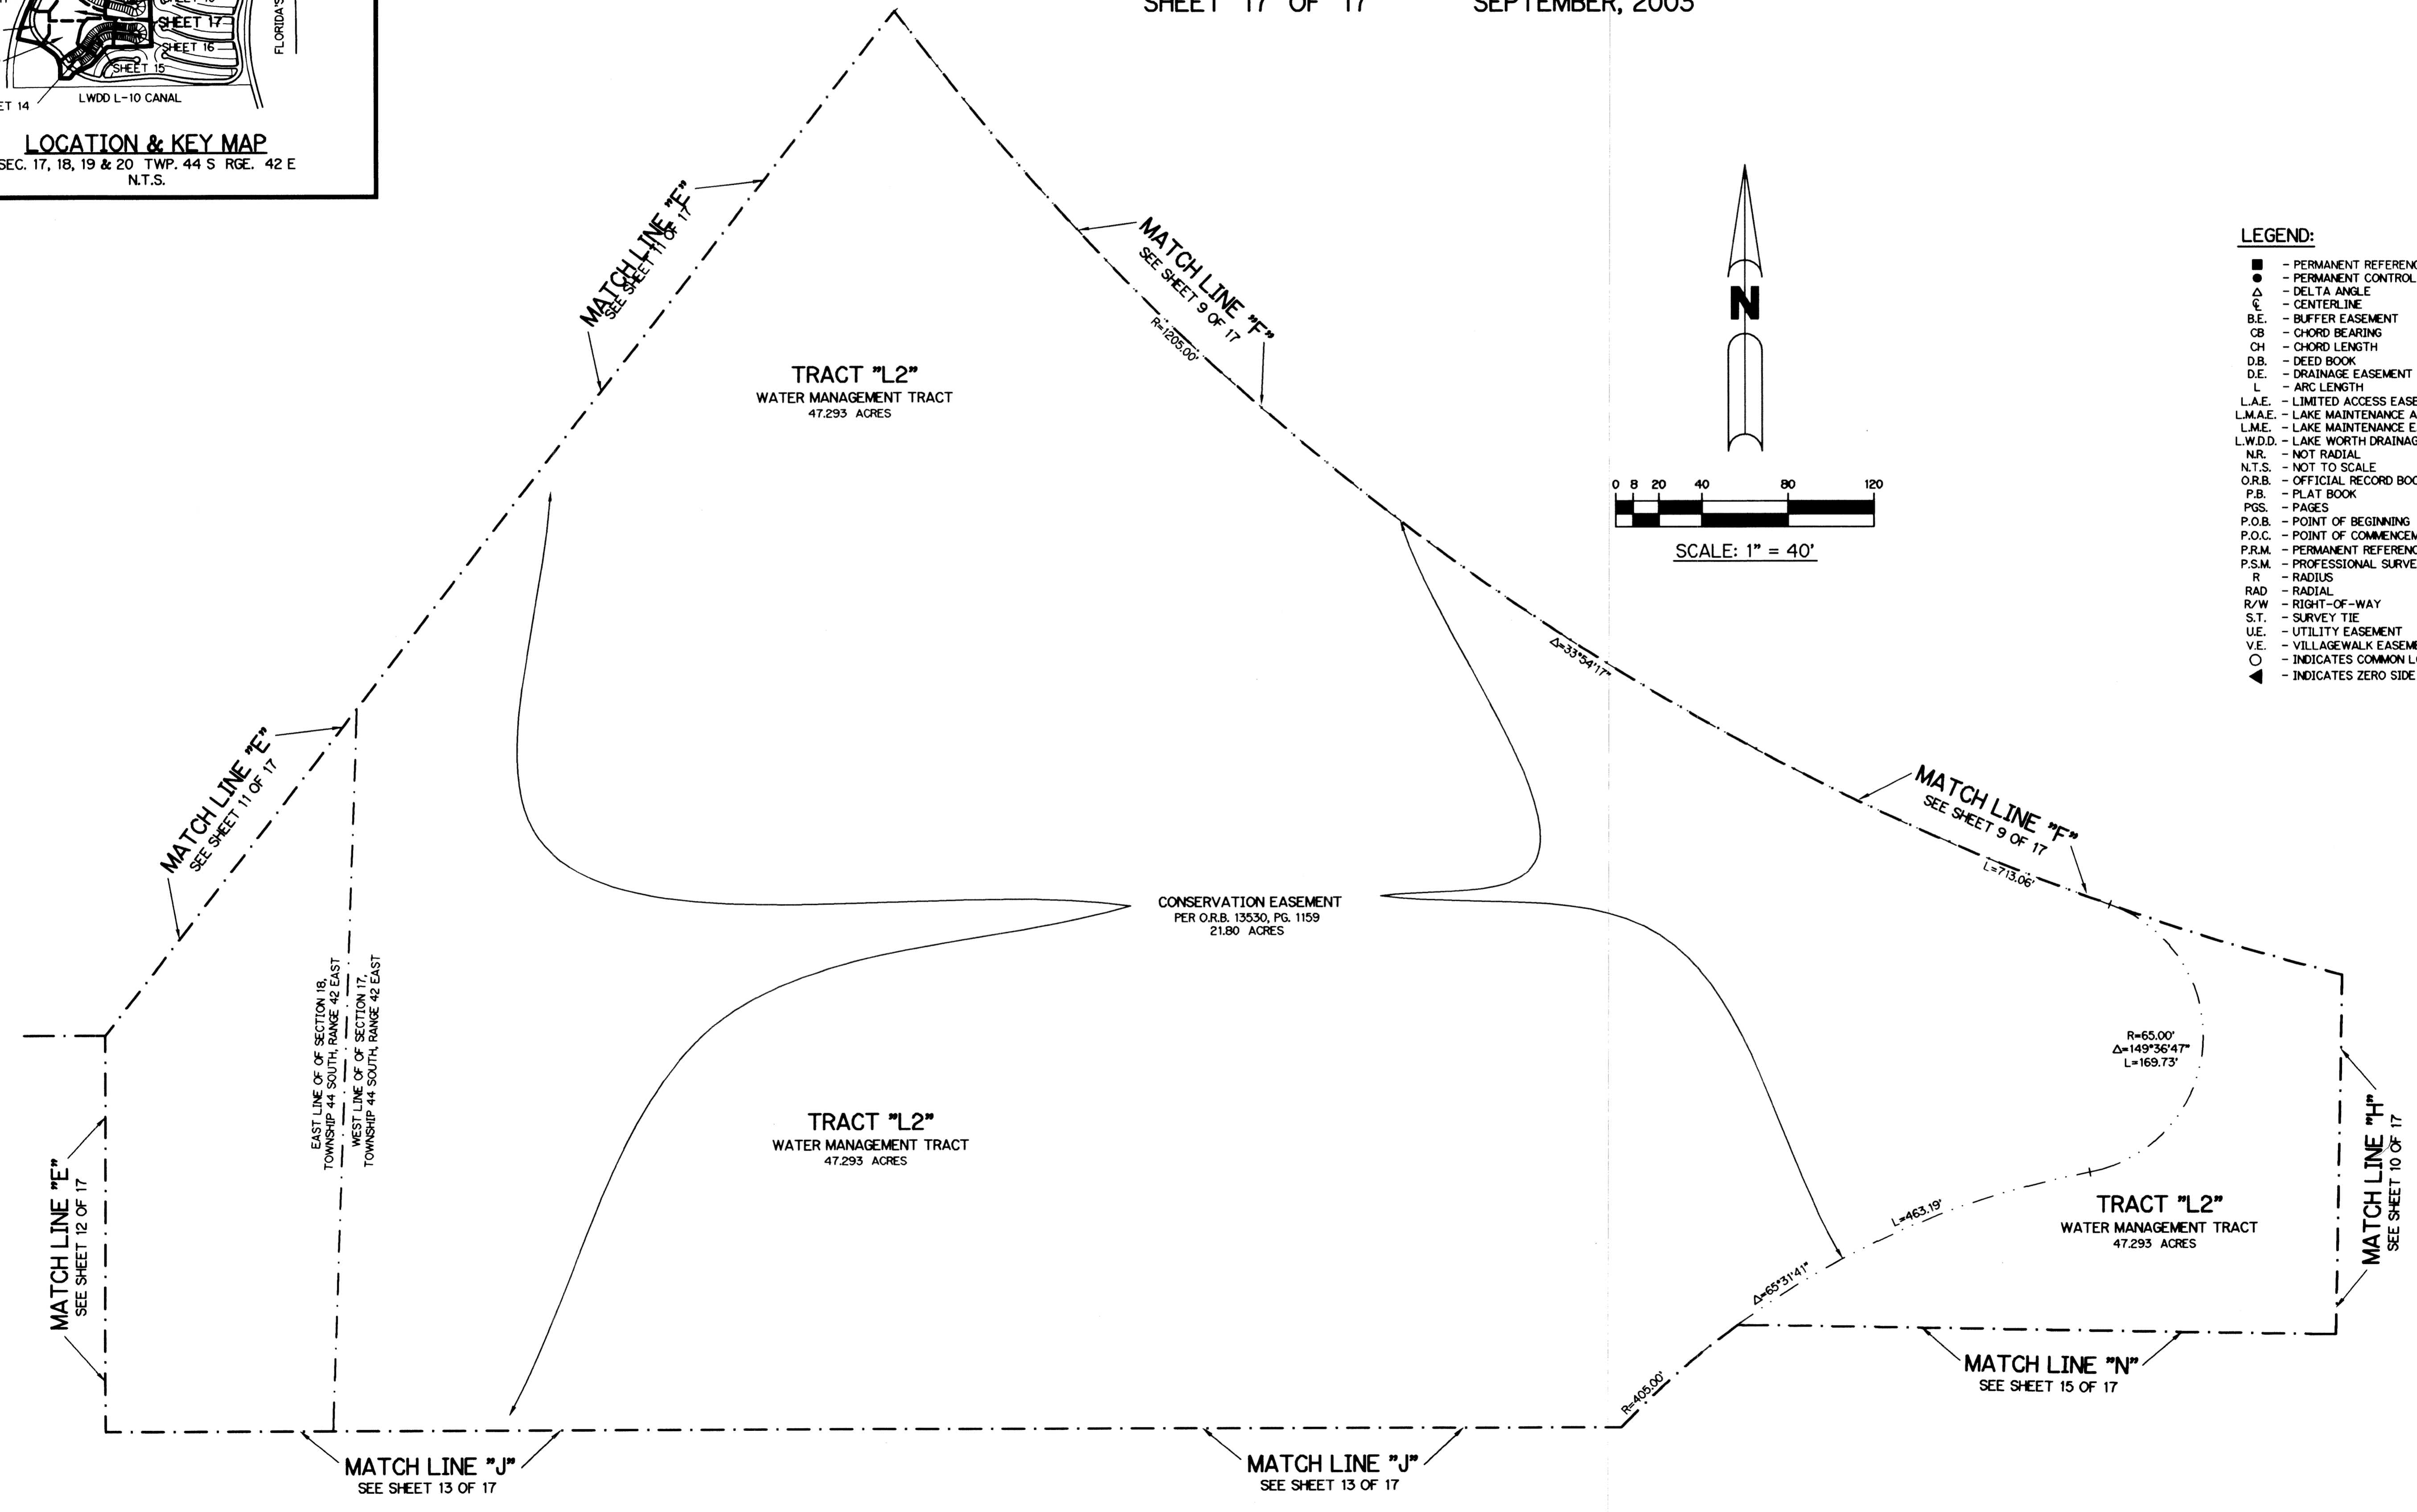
SHEET 17 OF 17 SEPTEMBER, 2005

SHEET 17
SHEET 16
SHEET 15
ET 14
LWDD L-10 CANAL
FLORIDA'S

LOCATION & KEY MAP
SEC. 17, 18, 19 & 20 TWP. 44 S RGE. 42 E
N.T.S.

MATCH LINE "F"
SEE SHEET 11 OF 17

MATCH LINE "F"
SEE SHEET 9 OF 17
R=1205.00'

N

0 8 20 40 80 120
SCALE: 1" = 40'

LEGEND:
■ - PERMANENT REFERENC
● - PERMANENT CONTROL
Δ - DELTA ANGLE
℄ - CENTERLINE
B.E. - BUFFER EASEMENT
CB - CHORD BEARING
CH - CHORD LENGTH
D.B. - DEED BOOK
D.E. - DRAINAGE EASEMENT
L - ARC LENGTH
L.A.E. - LIMITED ACCESS EASE
L.M.A.E. - LAKE MAINTENANCE A
L.M.E. - LAKE MAINTENANCE E
L.W.D.D. - LAKE WORTH DRAINAG
N.R. - NOT RADIAL
N.T.S. - NOT TO SCALE
O.R.B. - OFFICIAL RECORD BOO
P.B. - PLAT BOOK
PGS. - PAGES
P.O.B. - POINT OF BEGINNING
P.O.C. - POINT OF COMMENCEM
P.R.M. - PERMANENT REFERENC
P.S.M. - PROFESSIONAL SURVE
R - RADIUS
RAD - RADIAL
R/W - RIGHT-OF-WAY
S.T. - SURVEY TIE
U.E. - UTILITY EASEMENT
V.E. - VILLAGEWALK EASEME
○ - INDICATES COMMON L
◀ - INDICATES ZERO SIDE

TRACT "L2"
WATER MANAGEMENT TRACT
47.293 ACRES

Δ=33°54'17"

MATCH LINE "E"
SEE SHEET 11 OF 17

MATCH LINE "F"
SEE SHEET 9 OF 17
L=713.06'

CONSERVATION EASEMENT
PER O.R.B. 13530, PG. 1159
21.80 ACRES

EAST LINE OF OF SECTION 18, TOWNSHIP 44 SOUTH, RANGE 42 EAST
WEST LINE OF OF SECTION 17, TOWNSHIP 44 SOUTH, RANGE 42 EAST

R=65.00'
Δ=149°36'47"
L=169.73'

MATCH LINE "E"
SEE SHEET 12 OF 17

TRACT "L2"
WATER MANAGEMENT TRACT
47.293 ACRES

L=463.19'

TRACT "L2"
WATER MANAGEMENT TRACT
47.293 ACRES

MATCH LINE "H"
SEE SHEET 10 OF 17

Δ=65°31'41"
R=405.00'

MATCH LINE "N"
SEE SHEET 15 OF 17

MATCH LINE "J"
SEE SHEET 13 OF 17

MATCH LINE "J"
SEE SHEET 13 OF 17